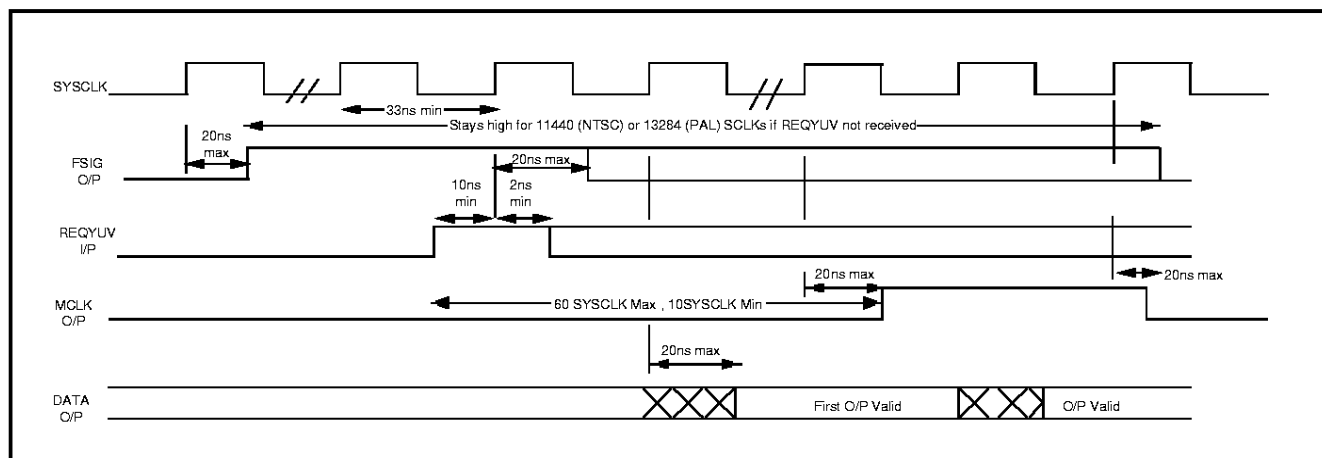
SYSCLK

33ns min

Stays high for 11440 (NTSC) or 13284 (PAL) SCLKs if REQYUV not received

20ns max

FSIG O/P

20ns max

10ns min

2ns min

REQYUV I/P

20ns max

20ns max

MCLK O/P

60 SYSCLK Max , 10SYSCLK Min

20ns max

DATA O/P

First O/P Valid

O/P Valid